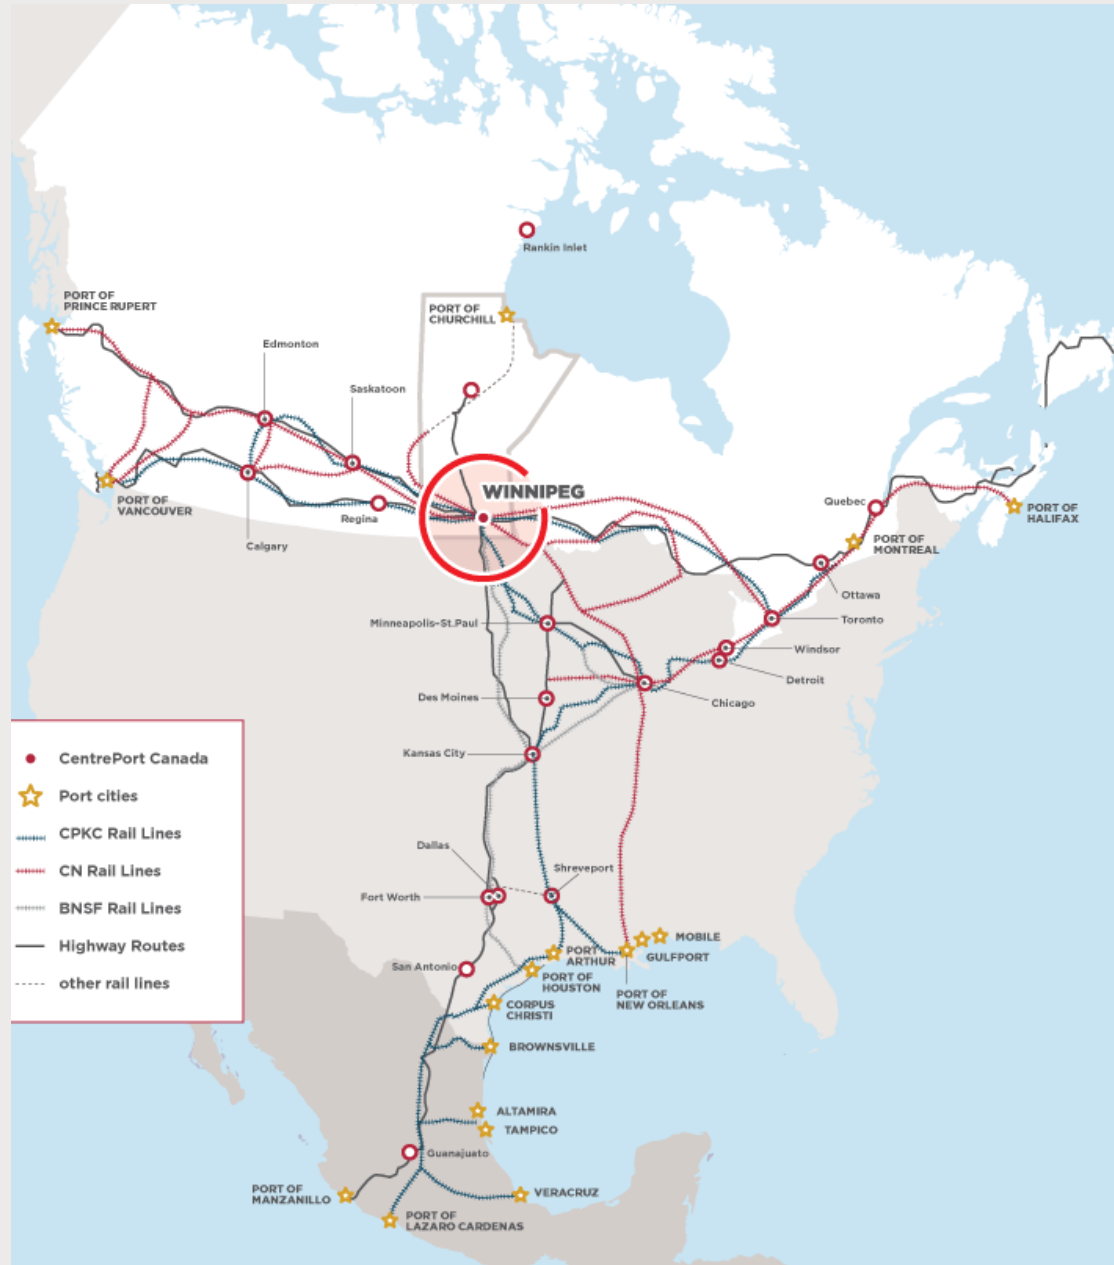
Rankin Inlet

PORT OF PRINCE RUPERT

PORT OF CHURCHILL

Edmonton

Saskatoon

WINNIPEG

PORT OF VANCOUVER

Regina

Calgary

Quebec

PORT OF HALIFAX

PORT OF MONTREAL

Ottawa

Toronto

Windsor

Detroit

Chicago

Minneapolis-St.Paul

Des Moines

Kansas City

Dallas

Shreveport

Fort Worth

PORT ARTHUR

MOBILE

GULFPORT

San Antonio

PORT OF HOUSTON

PORT OF NEW ORLEANS

CORPUS CHRISTI

BROWNSVILLE

ALTAMIRA

TAMPICO

Guanajuato

PORT OF MANZANILLO

VERACRUZ

PORT OF LAZARO CARDENAS

CentrePort Canada
Port cities
CPKC Rail Lines
CN Rail Lines
BNSF Rail Lines
Highway Routes
other rail lines